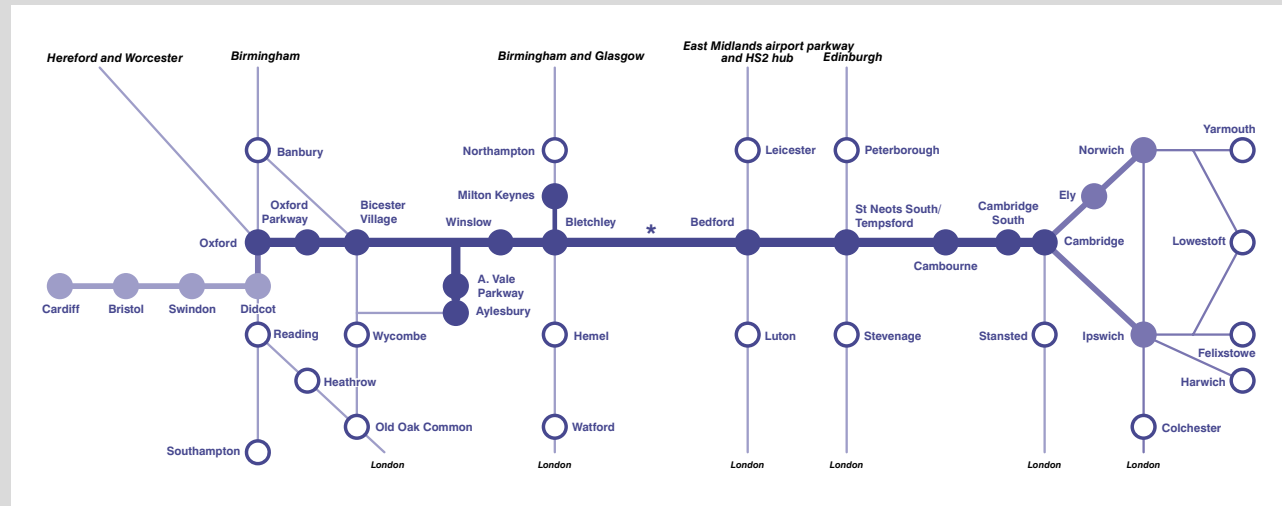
Hereford and Worcester
Birmingham
Birmingham and Glasgow
East Midlands airport parkway and HS2 hub
Edinburgh

Banbury
Northampton
Leicester
Peterborough
Norwich
Yarmouth
Milton Keynes
Ely
Oxford Parkway
Bicester Village
Winslow
Bletchley
*
Bedford
St Neots South/ Tempsford
Cambridge South
Oxford
Cambridge
Lowestoft
Cambourne
A. Vale Parkway
Aylesbury
Cardiff
Bristol
Swindon
Didcot
Reading
Wycombe
Hemel
Luton
Stevenage
Stansted
Ipswich
Felixstowe
Heathrow
Harwich
Old Oak Common
Watford
Colchester
Southampton
London
London
London
London
London
London